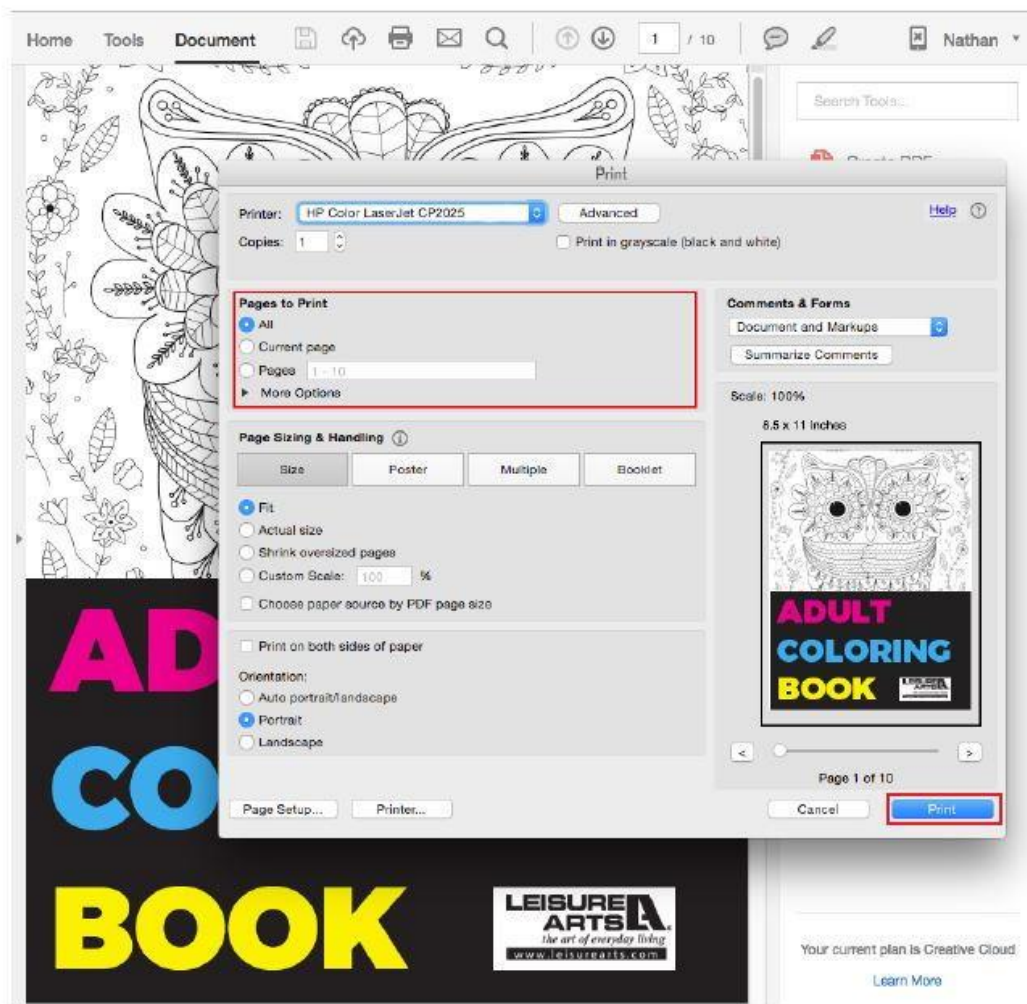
Home Tools Document 1 / 10 Nathan

Search Tools...

Print

Printer: HP Color LaserJet CP2025 Advanced Help
Copies: 1 Print in grayscale (black and white)

Pages to Print
All
Current page
Pages 1 - 10
More Options

Comments & Forms
Document and Markups
Summarize Comments

Scale: 100%
8.5 x 11 Inches

Page Sizing & Handling

Size Poster Multiple Booklet

Fit
Actual size
Shrink oversized pages
Custom Scale: 100 %
Choose paper source by PDF page size

Print on both sides of paper

Orientation:
Auto portrait/landscape
Portrait
Landscape

ADULT
COLORING
BOOK

Page 1 of 10

Page Setup... Printer... Cancel Print

AD
CO
BOOK

LEISURE ARTS
the art of everyday living
www.leisurearts.com

Your current plan is Creative Cloud
Learn More